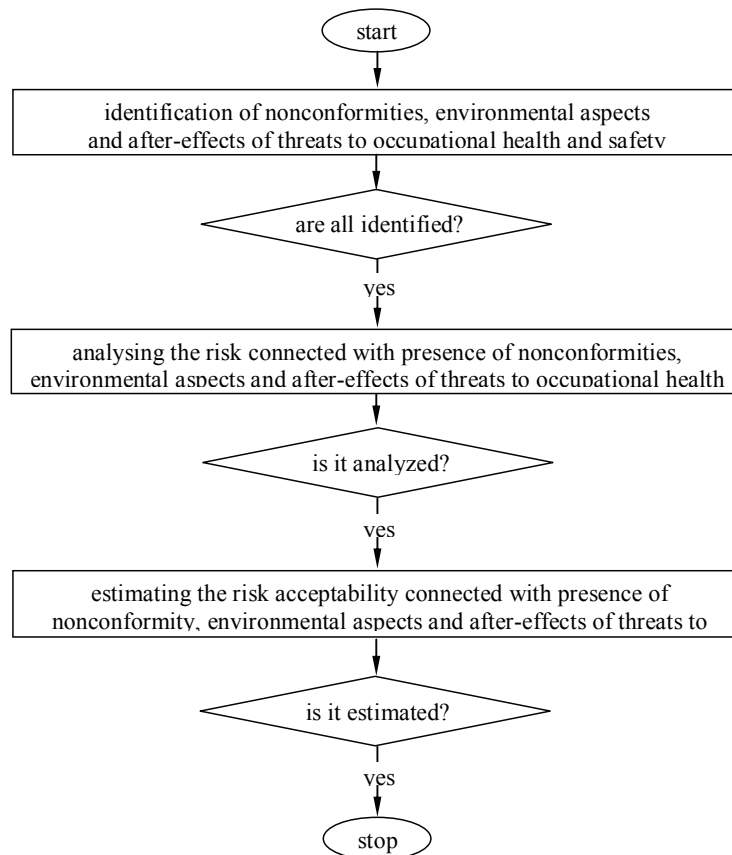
start

identification of nonconformities, environmental aspects and after-effects of threats to occupational health and safety

are all identified?

yes

analysing the risk connected with presence of nonconformities, environmental aspects and after-effects of threats to occupational health

is it analyzed?

yes

estimating the risk acceptability connected with presence of nonconformity, environmental aspects and after-effects of threats to

is it estimated?

yes

stop